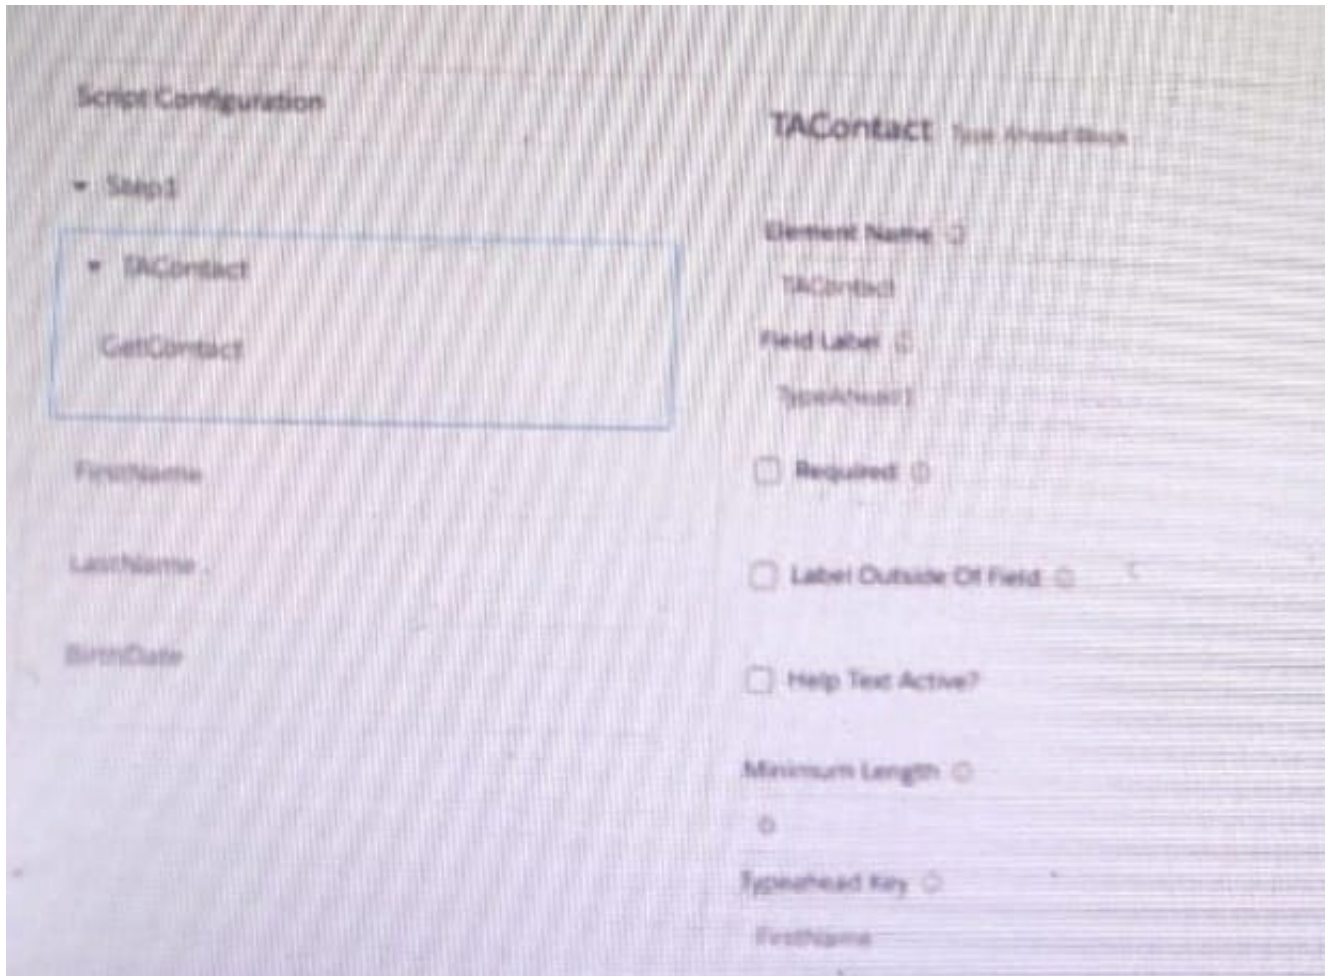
Script Configuration

Step1

TAContact

GetContact

FirstName

LastName

BirthDate

TAContact Type Ahead Block

Element Name

TAContact

Field Label

TypeAhead1

Required

Label Outside Of Field

Help Text Active?

Minimum Length

0

Typeahead Key

FirstName